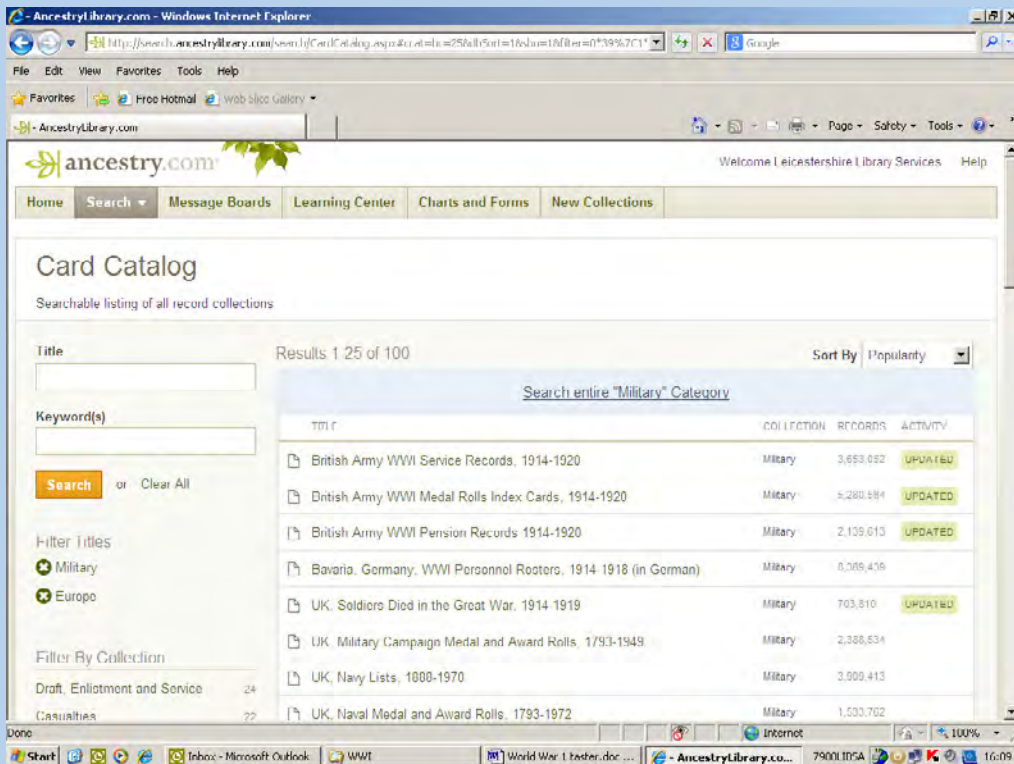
- AncestryLibrary.com - Windows Internet Explorer

http://search.ancestrylibrary.com/search/CardCatalog.aspx#ccat=hc=25&dbSort=1&sbo=1&filter=0*39%7C1*

Google

File Edit View Favorites Tools Help

Favorites Free Hotmail Web Slice Gallery

- AncestryLibrary.com

Page Safety Tools

ancestry.com

Welcome Leicestershire Library Services Help

Home Search Message Boards Learning Center Charts and Forms New Collections

Card Catalog

Searchable listing of all record collections

Title

Keyword(s)

Search or Clear All

Filter Titles

Military

Europe

Filter By Collection

Draft, Enlistment and Service 24

Casualties 22

Results 1-25 of 100

Sort By Popularity

Search entire "Military" Category

| TITLE | COLLECTION | RECORDS | ACTIVITY |
|---|---|---|---|
| British Army WWI Service Records, 1914-1920 | Military | 3,653,052 | UPDATED |
| British Army WWI Medal Rolls Index Cards, 1914-1920 | Military | 5,280,684 | UPDATED |
| British Army WWI Pension Records 1914-1920 | Military | 2,139,613 | UPDATED |
| Bavaria, Germany, WWI Personnel Rosters, 1914-1918 (in German) | Military | 8,089,409 | |
| UK, Soldiers Died in the Great War, 1914-1919 | Military | 703,810 | UPDATED |
| UK, Military Campaign Medal and Award Rolls, 1793-1949 | Military | 2,388,534 | |
| UK, Navy Lists, 1888-1970 | Military | 3,909,413 | |
| UK, Naval Medal and Award Rolls, 1793-1972 | Military | 1,503,702 | |

Done

Internet

100%

Start Inbox - Microsoft Outlook WWI World War 1 taster.doc ... - AncestryLibrary.co... 7900LIBSA 16:09